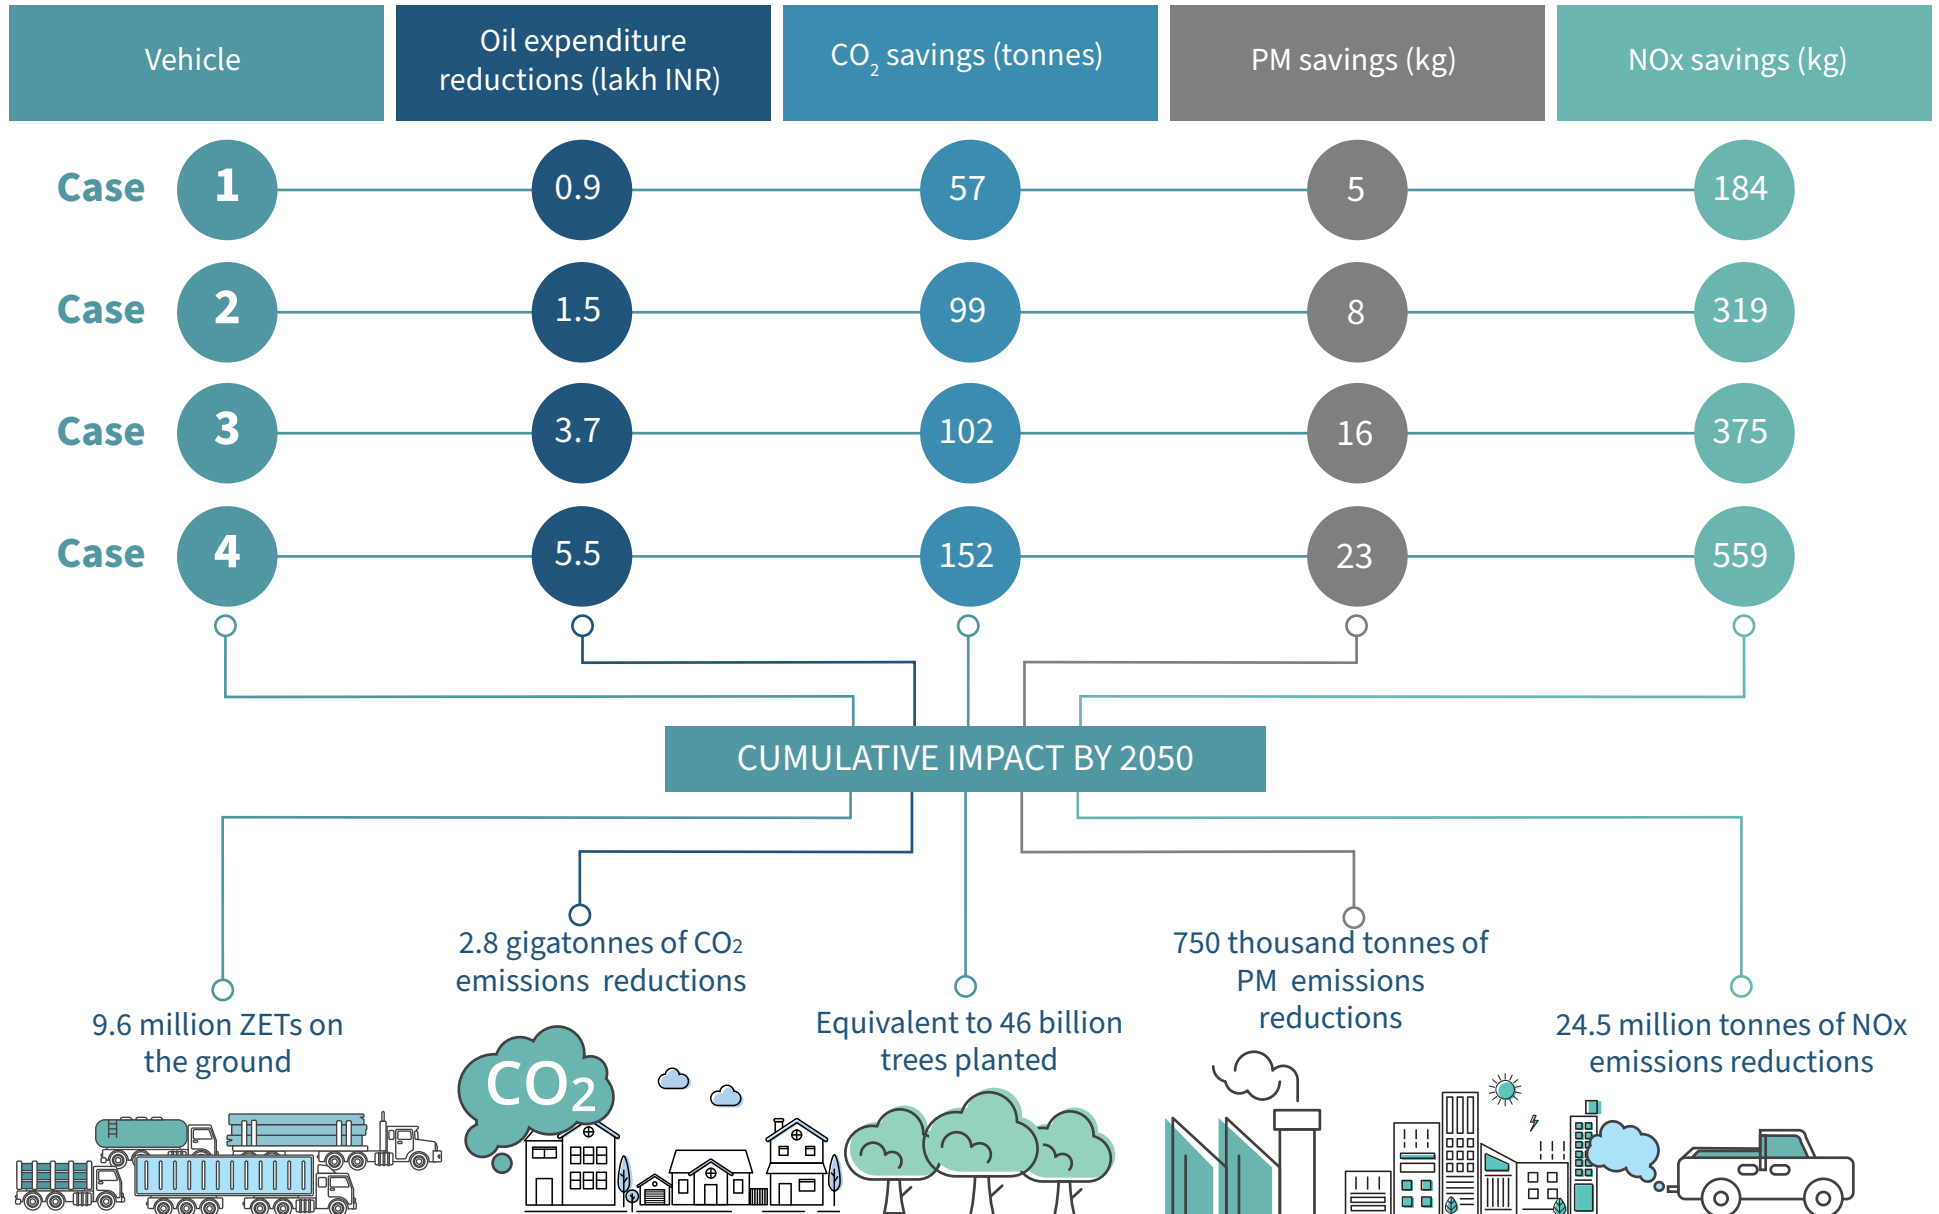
| Vehicle | Oil expenditure reductions (lakh INR) | $CO_2$ savings (tonnes) | PM savings (kg) | NOx savings (kg) |
|---|---|---|---|---|
| Case 1 | 0.9 | 57 | 5 | 184 |
| Case 2 | 1.5 | 99 | 8 | 319 |
| Case 3 | 3.7 | 102 | 16 | 375 |
| Case 4 | 5.5 | 152 | 23 | 559 |

CUMULATIVE IMPACT BY 2050

9.6 million ZETs on the ground

2.8 gigatonnes of $CO_2$ emissions reductions

Equivalent to 46 billion trees planted

750 thousand tonnes of PM emissions reductions

24.5 million tonnes of NOx emissions reductions

$CO_2$